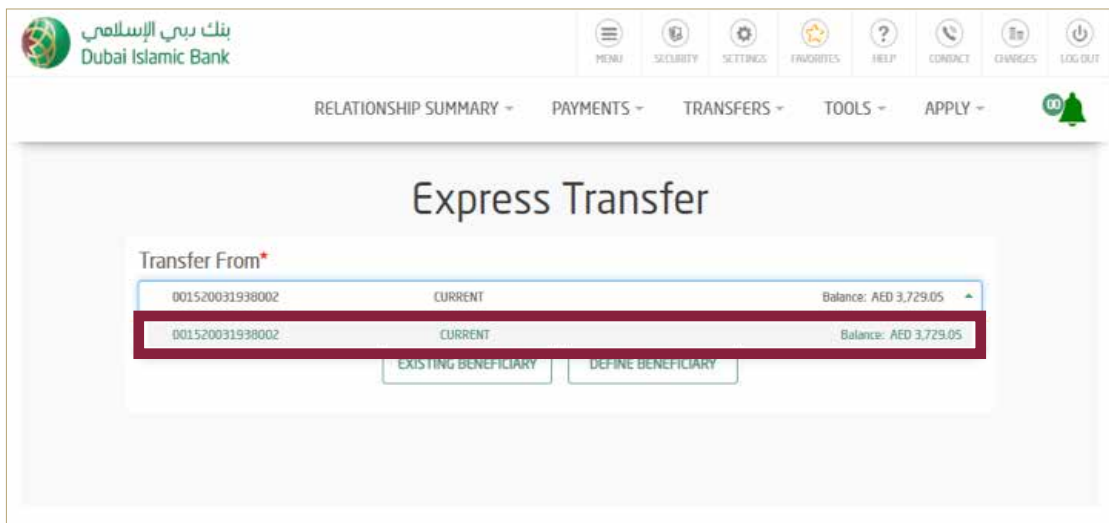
بنك دبي الإسلامي
Dubai Islamic Bank

MENU SECURITY SETTINGS FAVORITES HELP CONTACT CHARGES LOG OUT

RELATIONSHIP SUMMARY PAYMENTS TRANSFERS TOOLS APPLY

00

Express Transfer

Transfer From*

001520031938002 CURRENT Balance: AED 3,729.05

001520031938002 CURRENT Balance: AED 3,729.05

EXISTING BENEFICIARY DEFINE BENEFICIARY